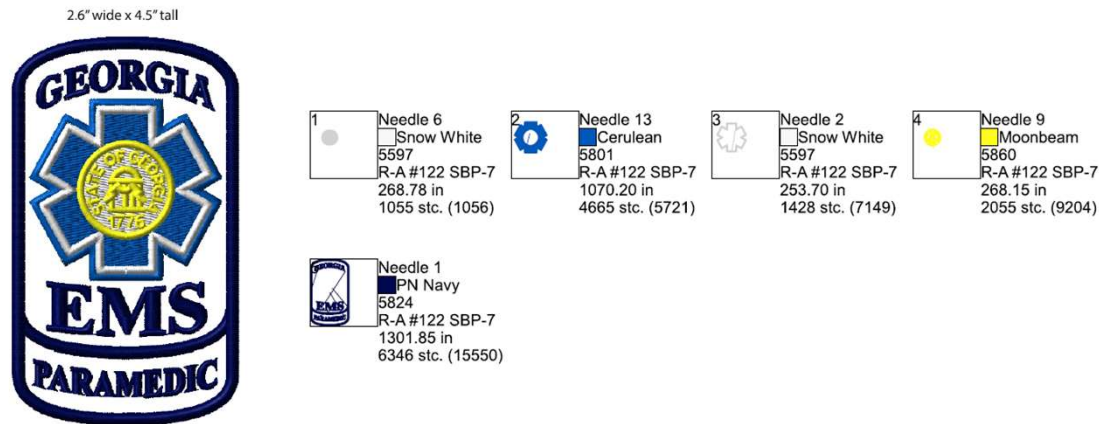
2.6" wide x 4.5" tall

GEORGIA

STATE OF GEORGIA 1776

EMS

PARAMEDIC

1 Needle 6
Snow White
5597
R-A #122 SBP-7
268.78 in
1055 stc. (1056)

2 Needle 13
Cerulean
5801
R-A #122 SBP-7
1070.20 in
4665 stc. (5721)

3 Needle 2
Snow White
5597
R-A #122 SBP-7
253.70 in
1428 stc. (7149)

4 Needle 9
Moonbeam
5860
R-A #122 SBP-7
268.15 in
2055 stc. (9204)

5 Needle 1
PN Navy
5824
R-A #122 SBP-7
1301.85 in
6346 stc. (15550)